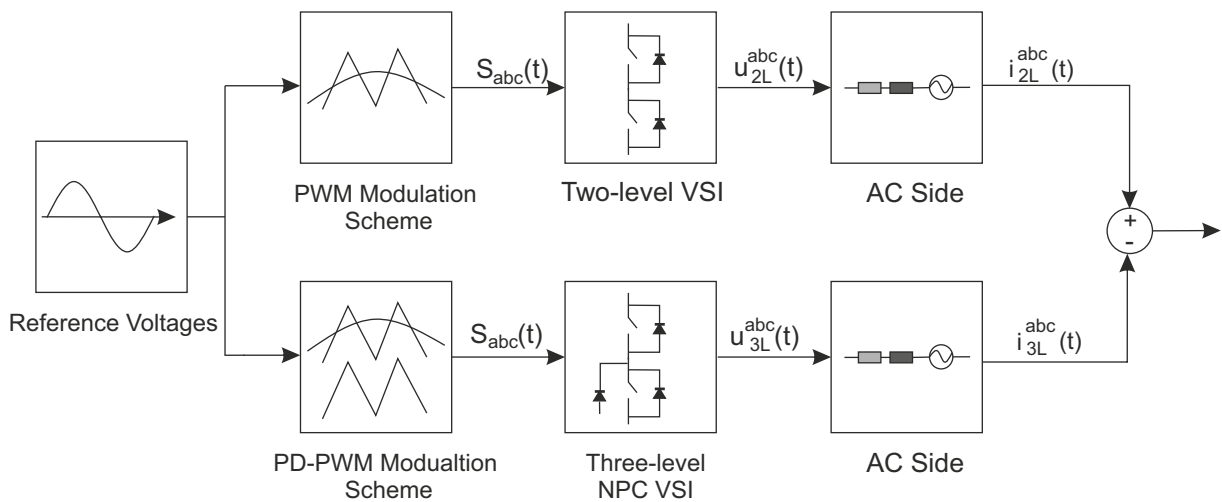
$S_{abc}(t)$

$u_{2L}^{abc}(t)$

$i_{2L}^{abc}(t)$

PWM Modulation Scheme

Two-level VSI

AC Side

+

-

Reference Voltages

$S_{abc}(t)$

$u_{3L}^{abc}(t)$

$i_{3L}^{abc}(t)$

PD-PWM Modualtion Scheme

Three-level NPC VSI

AC Side